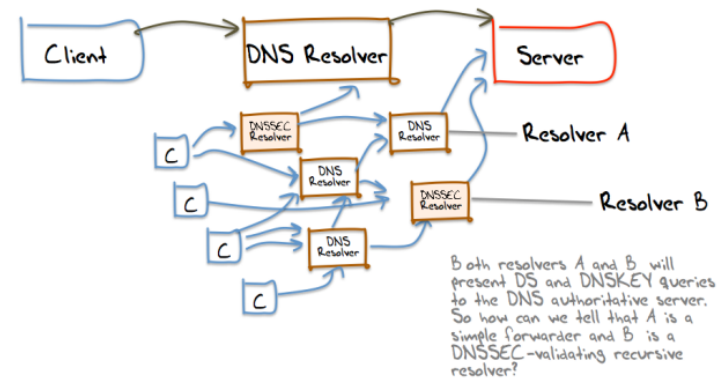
Client

DNS Resolver

Server

DNSSEC Resolver

DNS Resolver

Resolver A

C

C

DNS Resolver

DNSSEC Resolver

Resolver B

C

DNS Resolver

C

Both resolvers A and B will present DS and DNSKEY queries to the DNS authoritative server. So how can we tell that A is a simple forwarder and B is a DNSSEC-validating recursive resolver?